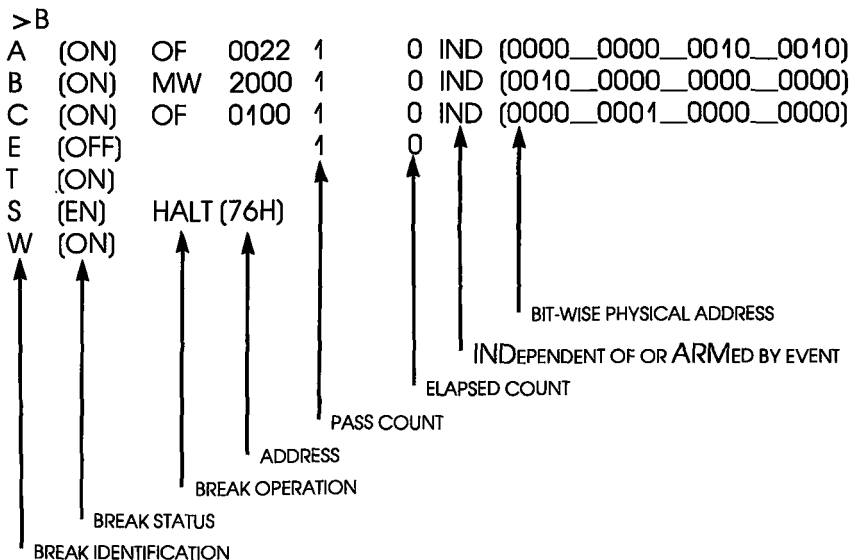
>B
A (ON) OF 0022 1 0 IND (0000\_\_0000\_\_0010\_\_0010)
B (ON) MW 2000 1 0 IND (0010\_\_0000\_\_0000\_\_0000)
C (ON) OF 0100 1 0 IND (0000\_\_0001\_\_0000\_\_0000)
E (OFF) 1 0
T (ON)
S (EN) HALT (76H)
W (ON)

BIT-WISE PHYSICAL ADDRESS

INDEPENDENT OF OR ARMED BY EVENT

ELAPSED COUNT

PASS COUNT

ADDRESS

BREAK OPERATION

BREAK STATUS

BREAK IDENTIFICATION